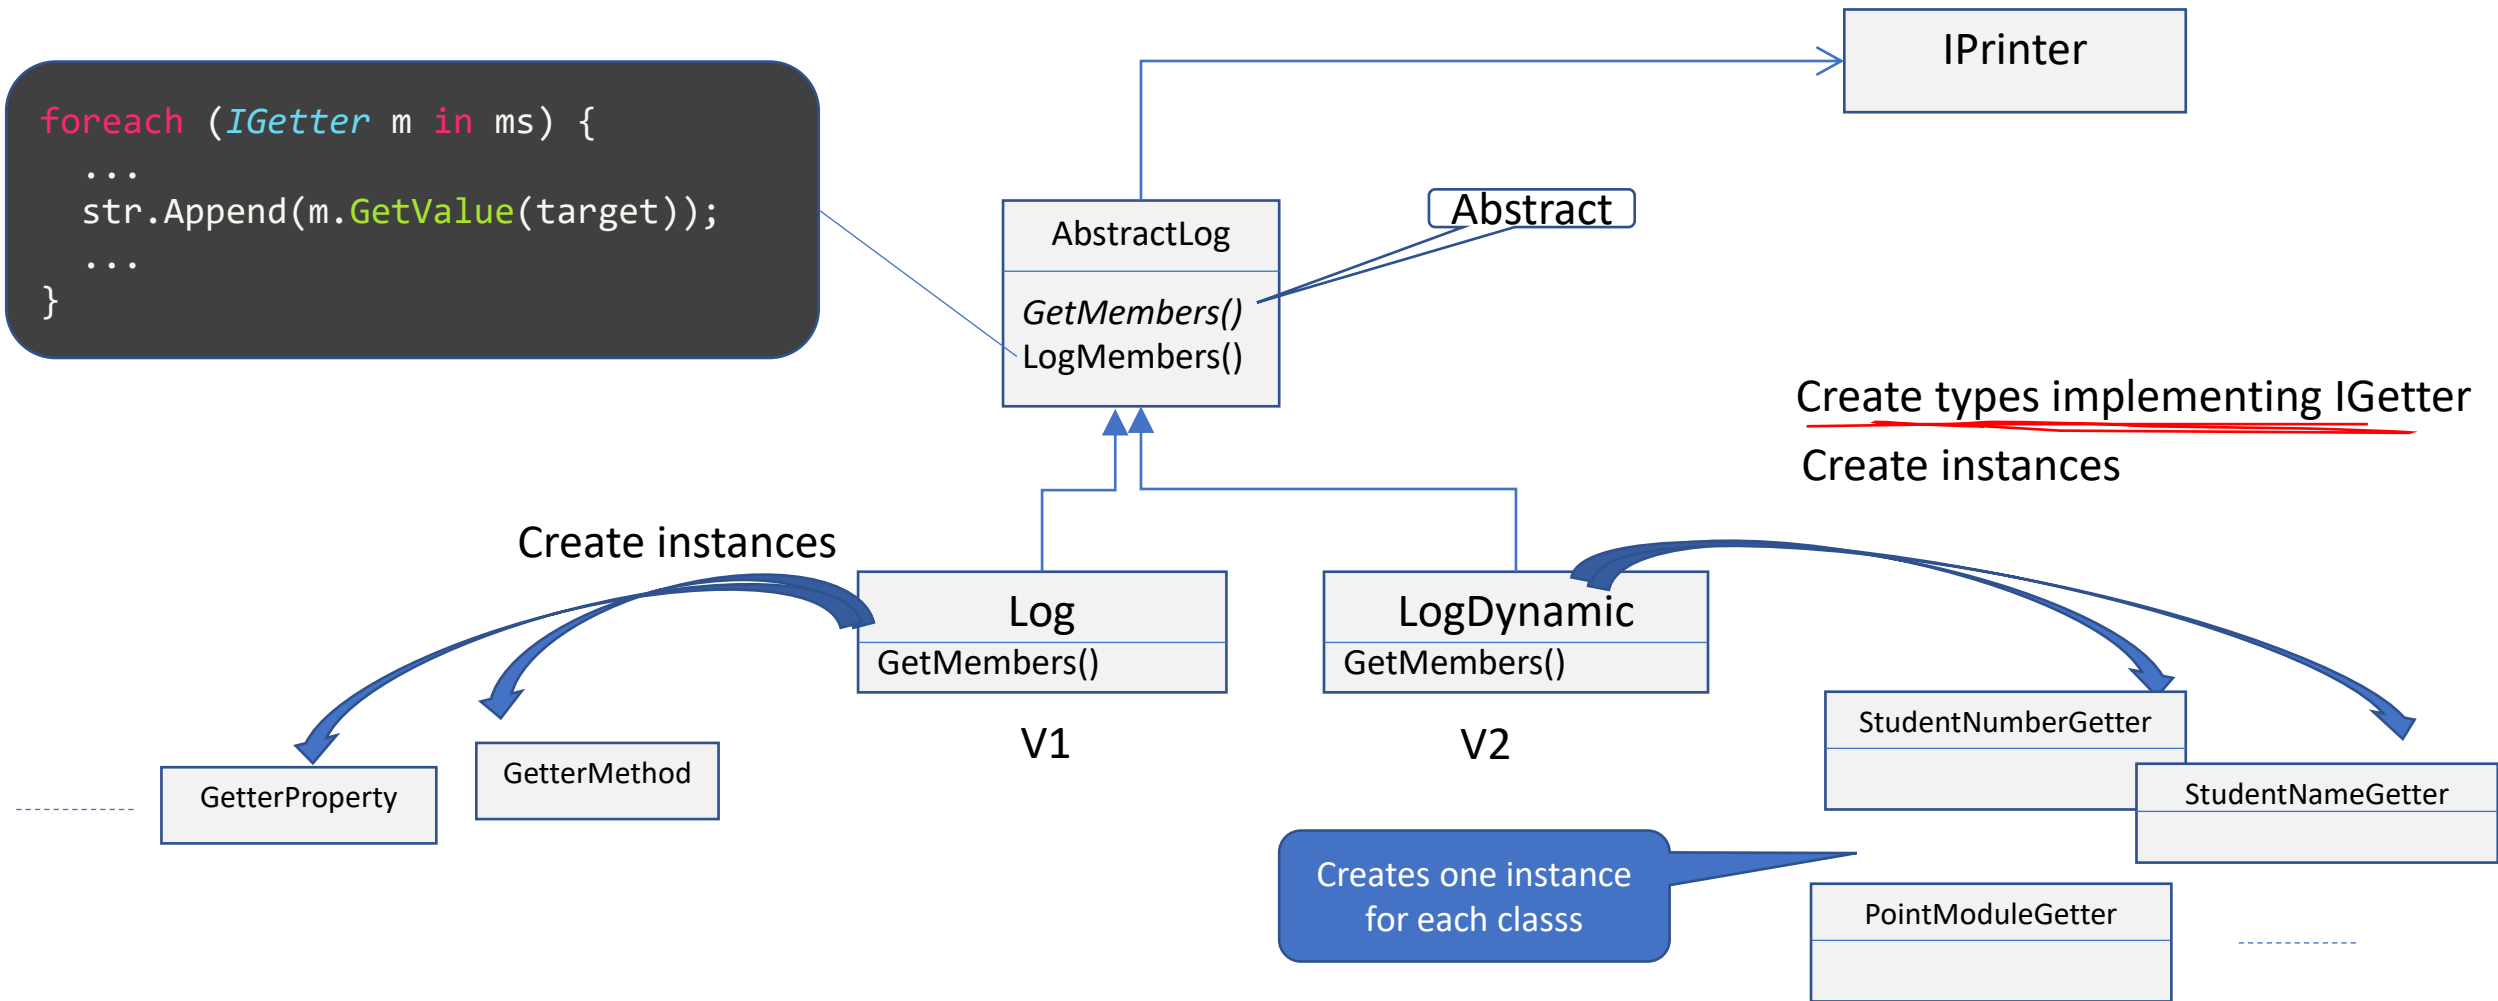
foreach (IGetter m in ms) {
...
str.Append(m.GetValue(target));
...
}

IPrinter

AbstractLog
GetMembers()
LogMembers()

Abstract

Create types implementing IGetter
Create instances

Create instances

Log
GetMembers()

LogDynamic
GetMembers()

V1

V2

GetterProperty

GetterMethod

StudentNumberGetter

StudentNameGetter

Creates one instance for each classs

PointModuleGetter